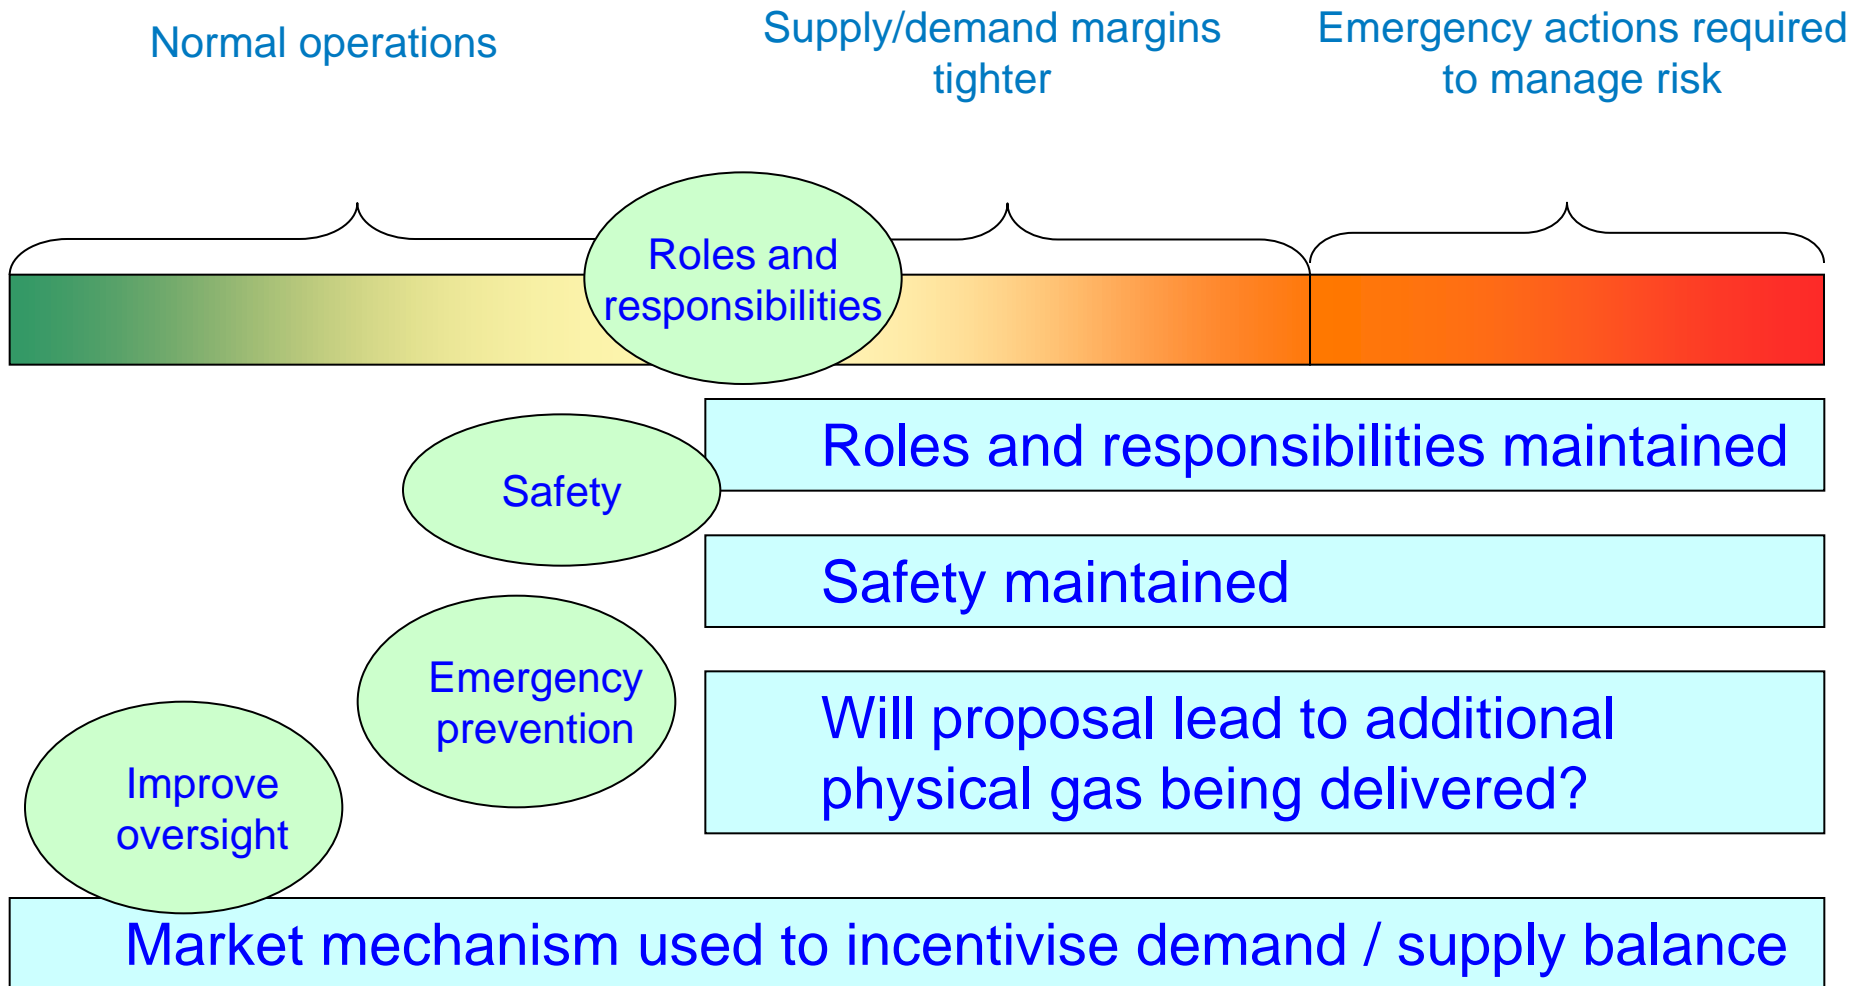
Normal operations

Supply/demand margins tighter

Emergency actions required to manage risk

Roles and responsibilities

Safety

Roles and responsibilities maintained

Safety maintained

Emergency prevention

Will proposal lead to additional physical gas being delivered?

Improve oversight

Market mechanism used to incentivise demand / supply balance